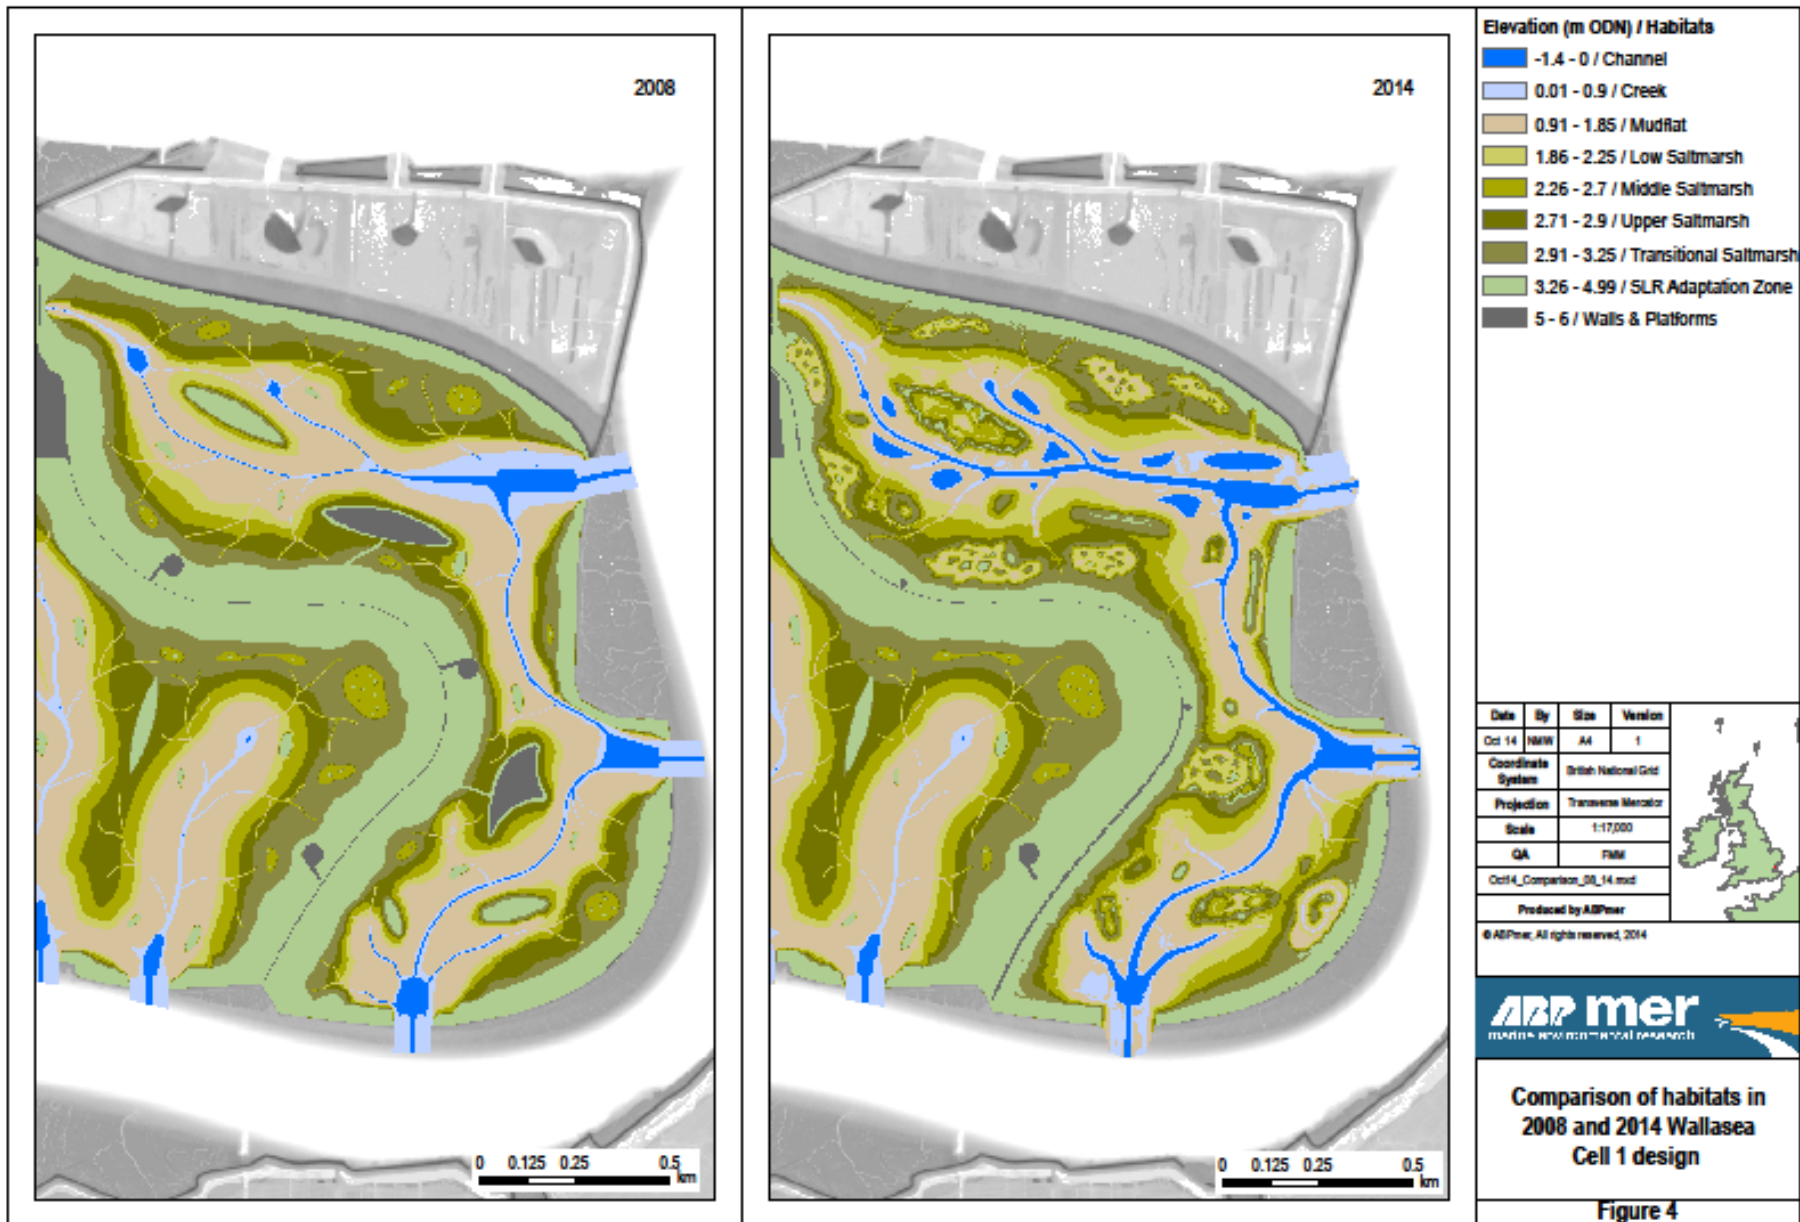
2008

0 0.125 0.25 0.5 km

2014

0 0.125 0.25 0.5 km

Elevation (m ODN) / Habitats
-1.4 - 0 / Channel
0.01 - 0.9 / Creek
0.91 - 1.85 / Mudflat
1.86 - 2.25 / Low Saltmarsh
2.26 - 2.7 / Middle Saltmarsh
2.71 - 2.9 / Upper Saltmarsh
2.91 - 3.25 / Transitional Saltmarsh
3.26 - 4.99 / SLR Adaptation Zone
5 - 6 / Walls & Platforms

| Date | By | Size | Version |
|---|---|---|---|
| Oct 14 | NMW | A4 | 1 |
| Coordinate System | British National Grid | | |
| Projection | Transverse Mercator | | |
| Scale | 1:17,000 | | |
| QA | FMM | | |
| Oct14_Comparison_08_14.mxd | | | |
| Produced by ABPmer | | | |

© ABPmer, All rights reserved, 2014

ABP mer
marine environmental research

Comparison of habitats in 2008 and 2014 Wallasea Cell 1 design

Figure 4